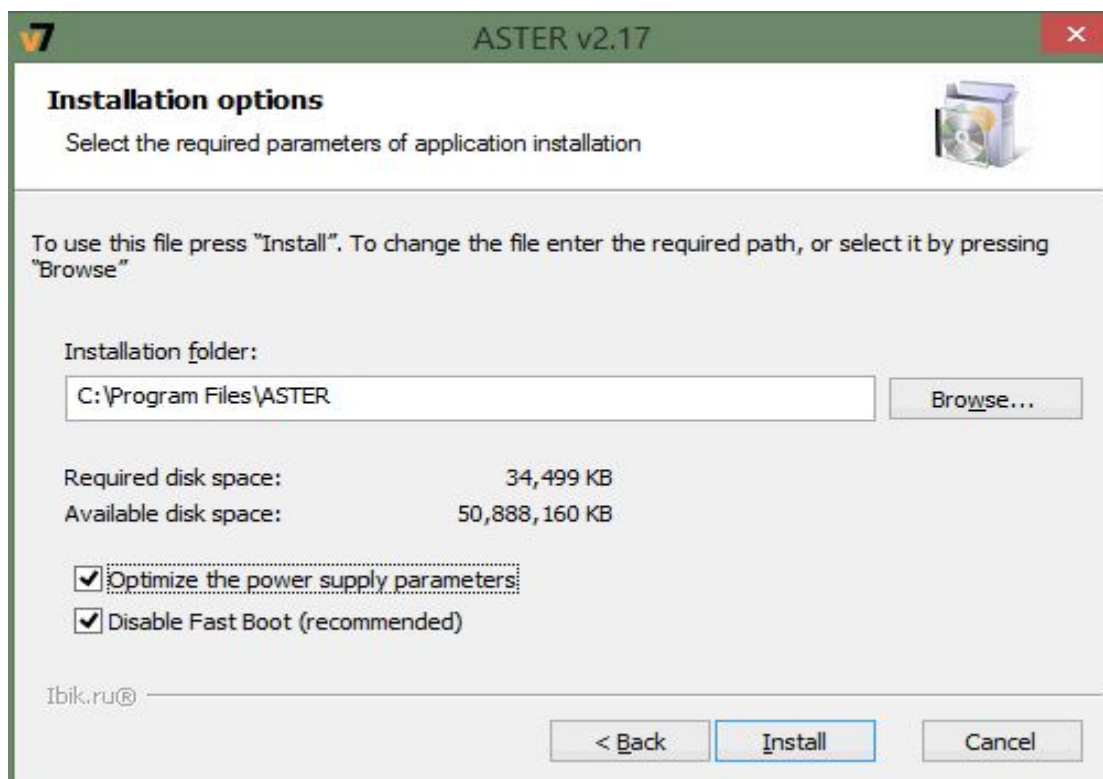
v7 ASTER v2.17 ×

**Installation options**

Select the required parameters of application installation

To use this file press "Install". To change the file enter the required path, or select it by pressing "Browse"

Installation folder:

C:\Program Files\ASTER

Browse...

Required disk space: 34,499 KB
Available disk space: 50,888,160 KB

☑ Optimize the power supply parameters
☑ Disable Fast Boot (recommended)

Ibik.ru®

< Back Install Cancel